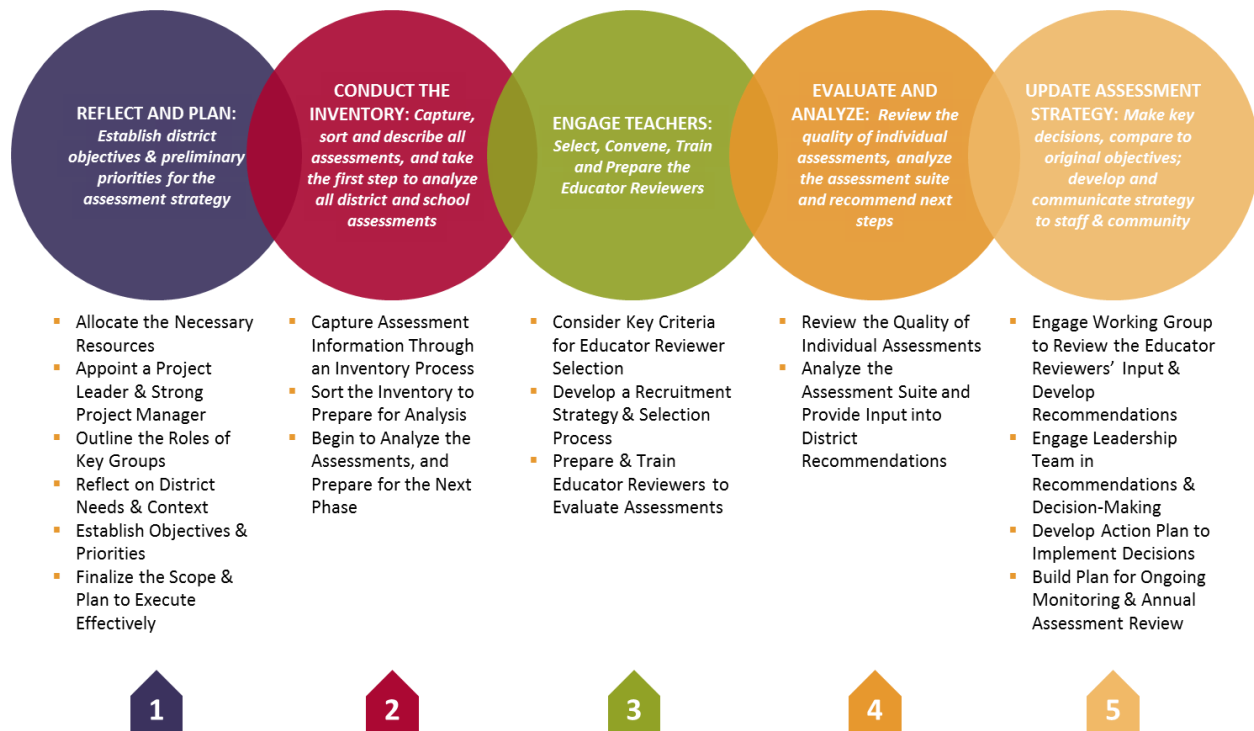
REFLECT AND PLAN: Establish district objectives & preliminary priorities for the assessment strategy

CONDUCT THE INVENTORY: Capture, sort and describe all assessments, and take the first step to analyze all district and school assessments

ENGAGE TEACHERS: Select, Convene, Train and Prepare the Educator Reviewers

EVALUATE AND ANALYZE: Review the quality of individual assessments, analyze the assessment suite and recommend next steps

UPDATE ASSESSMENT STRATEGY: Make key decisions, compare to original objectives; develop and communicate strategy to staff & community

- Allocate the Necessary Resources
- Appoint a Project Leader & Strong Project Manager
- Outline the Roles of Key Groups
- Reflect on District Needs & Context
- Establish Objectives & Priorities
- Finalize the Scope & Plan to Execute Effectively

- Capture Assessment Information Through an Inventory Process
- Sort the Inventory to Prepare for Analysis
- Begin to Analyze the Assessments, and Prepare for the Next Phase

- Consider Key Criteria for Educator Reviewer Selection
- Develop a Recruitment Strategy & Selection Process
- Prepare & Train Educator Reviewers to Evaluate Assessments

- Review the Quality of Individual Assessments
- Analyze the Assessment Suite and Provide Input into District Recommendations

- Engage Working Group to Review the Educator Reviewers' Input & Develop Recommendations
- Engage Leadership Team in Recommendations & Decision-Making
- Develop Action Plan to Implement Decisions
- Build Plan for Ongoing Monitoring & Annual Assessment Review

1

2

3

4

5